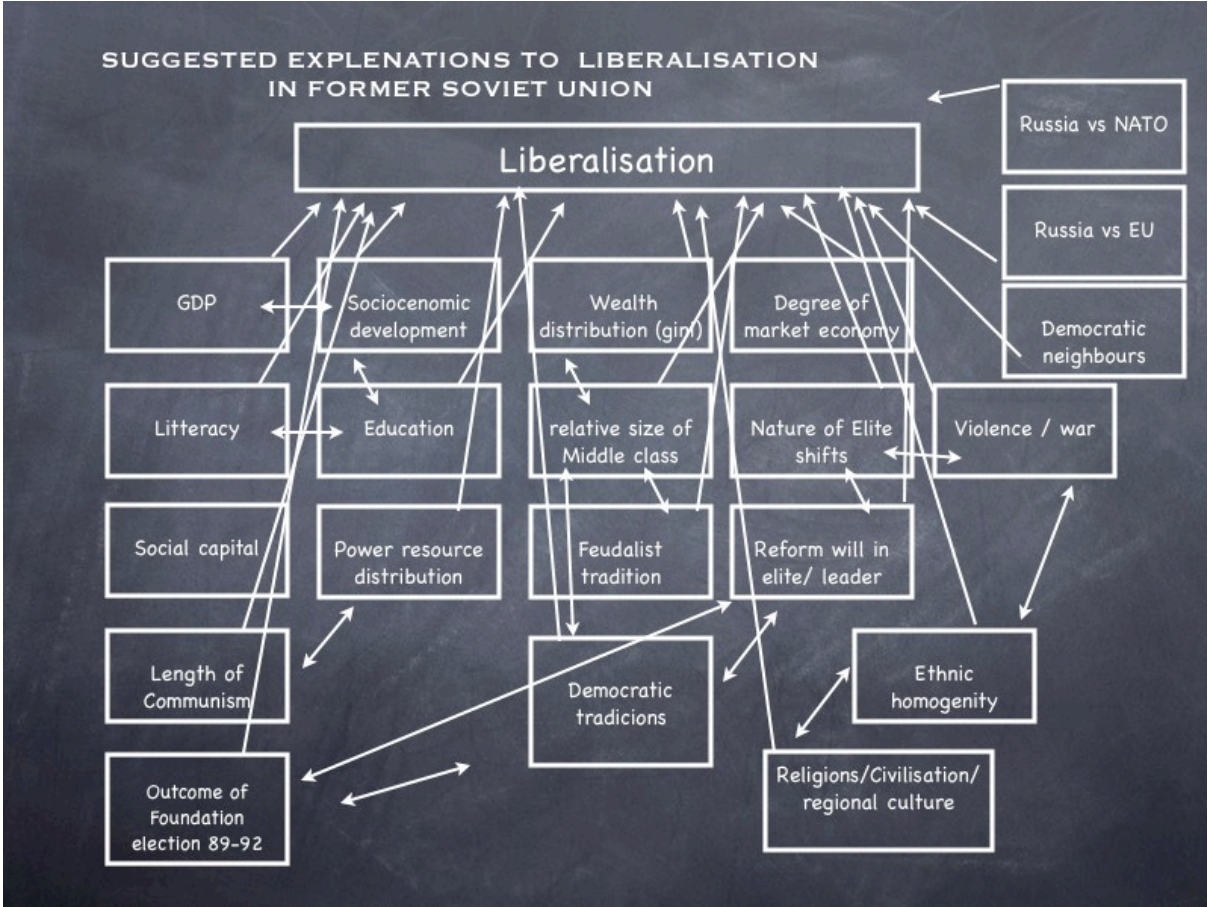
SUGGESTED EXPLENATIONS TO LIBERALISATION IN FORMER SOVIET UNION

Liberalisation

Russia vs NATO

Russia vs EU

Democratic neighbours

GDP

Sociocenomic development

Wealth distribution (gini)

Degree of market economy

Litteracy

Education

relative size of Middle class

Nature of Elite shifts

Violence / war

Social capital

Power resource distribution

Feudalist tradition

Reform will in elite/ leader

Length of Communism

Democratic tradicions

Ethnic homogenity

Outcome of Foundation election 89-92

Religions/Civilisation/ regional culture